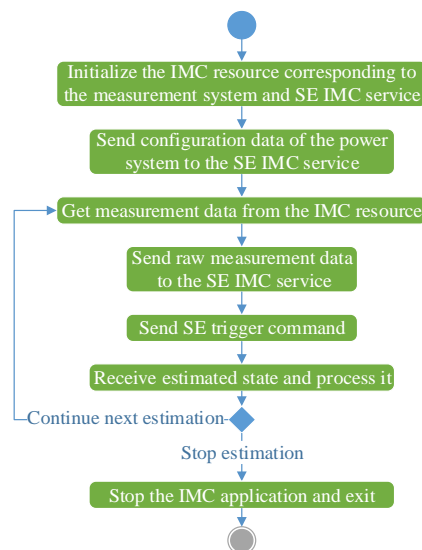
Initialize the IMC resource corresponding to the measurement system and SE IMC service

Send configuration data of the power system to the SE IMC service

Get measurement data from the IMC resource

Send raw measurement data to the SE IMC service

Send SE trigger command

Receive estimated state and process it

Continue next estimation

Stop estimation

Stop the IMC application and exit